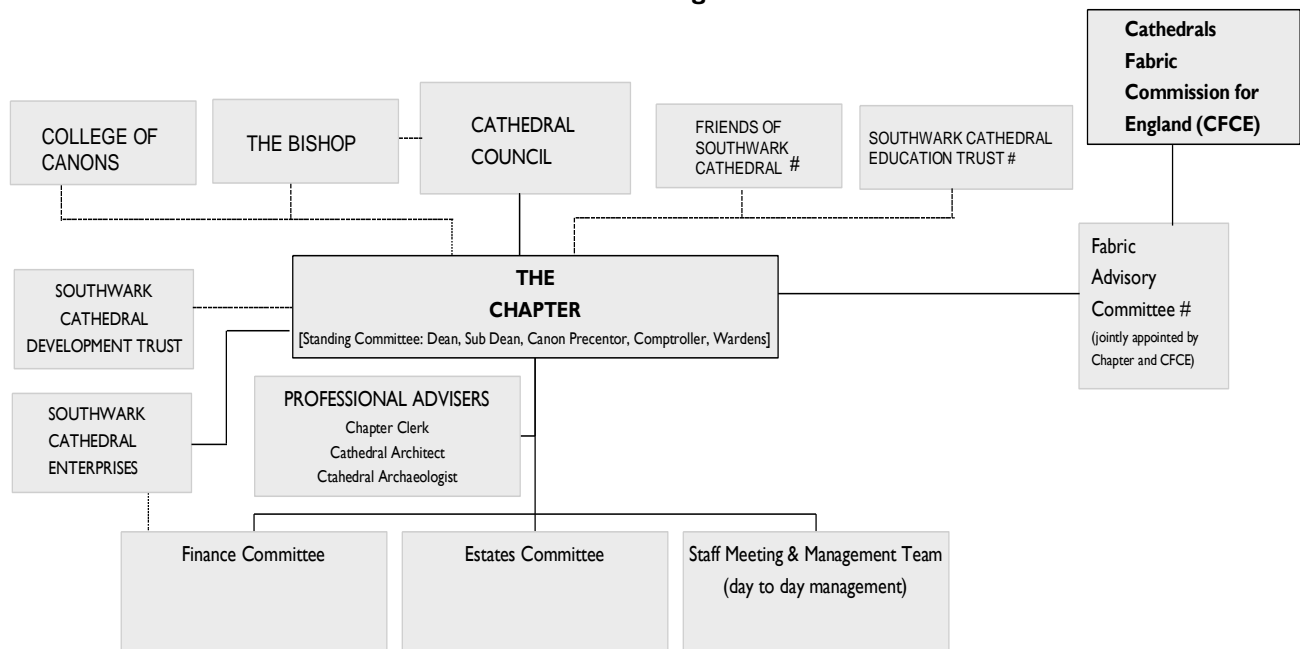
Cathedrals Fabric Commission for England (CFCE)

COLLEGE OF CANONS

THE BISHOP

CATHEDRAL COUNCIL

FRIENDS OF SOUTHWARK CATHEDRAL #

SOUTHWARK CATHEDRAL EDUCATION TRUST #

Fabric Advisory Committee #
(jointly appointed by Chapter and CFCE)

SOUTHWARK CATHEDRAL DEVELOPMENT TRUST

THE CHAPTER
[Standing Committee: Dean, Sub Dean, Canon Precentor, Comptroller, Wardens]

SOUTHWARK CATHEDRAL ENTERPRISES

PROFESSIONAL ADVISERS
Chapter Clerk
Cathedral Architect
Ctahedral Archaeologist

Finance Committee

Estates Committee

Staff Meeting & Management Team
(day to day management)